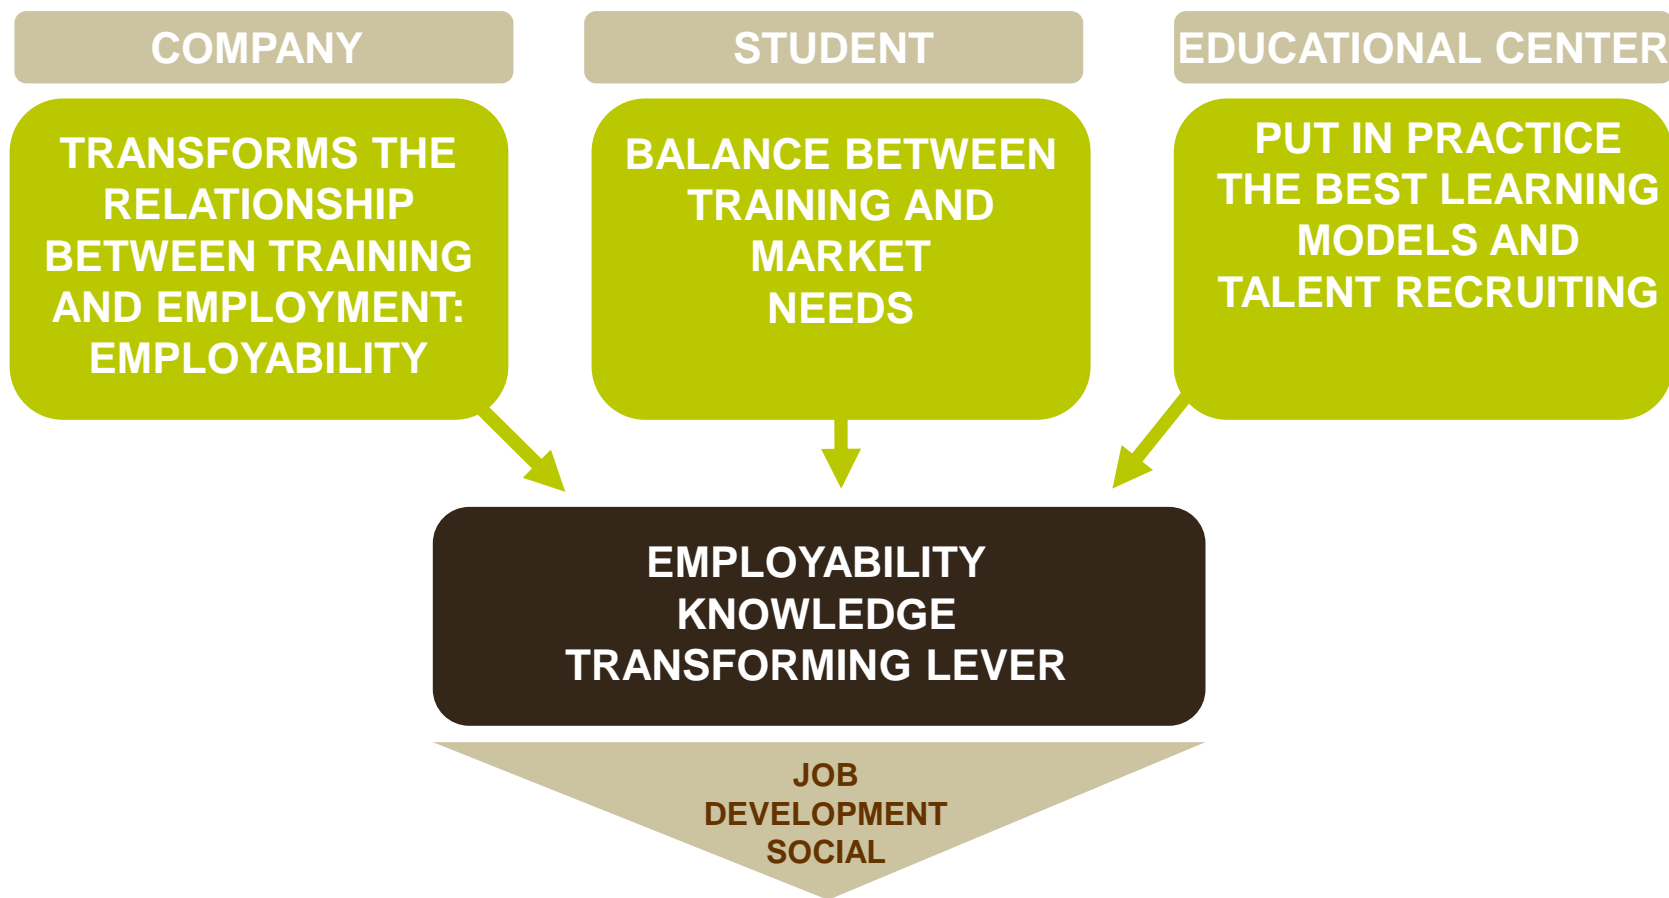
COMPANY

TRANSFORMS THE RELATIONSHIP BETWEEN TRAINING AND EMPLOYMENT: EMPLOYABILITY

STUDENT

BALANCE BETWEEN TRAINING AND MARKET NEEDS

EDUCATIONAL CENTER

PUT IN PRACTICE THE BEST LEARNING MODELS AND TALENT RECRUITING

EMPLOYABILITY
KNOWLEDGE
TRANSFORMING LEVER

JOB
DEVELOPMENT
SOCIAL